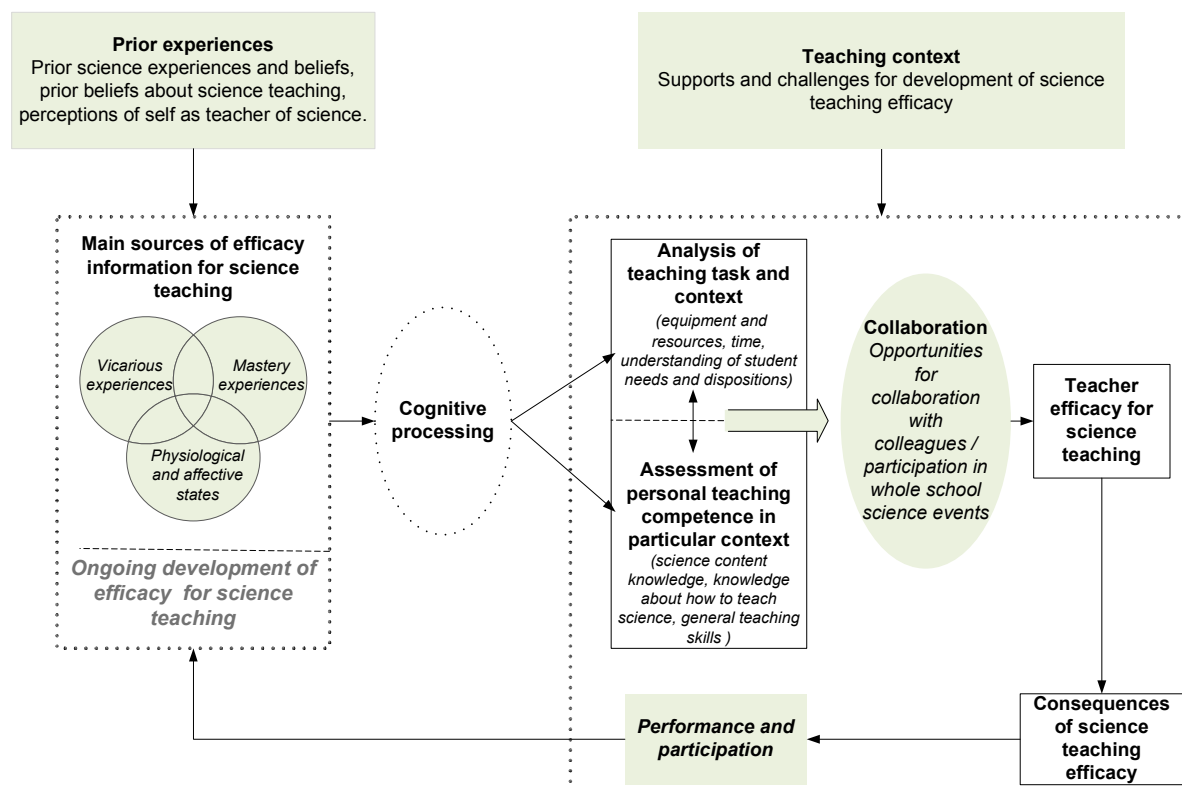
**Prior experiences**
Prior science experiences and beliefs, prior beliefs about science teaching, perceptions of self as teacher of science.

**Teaching context**
Supports and challenges for development of science teaching efficacy

**Main sources of efficacy information for science teaching**

*Vicarious experiences*

*Mastery experiences*

*Physiological and affective states*

*Ongoing development of efficacy for science teaching*

**Cognitive processing**

**Analysis of teaching task and context**
*(equipment and resources, time, understanding of student needs and dispositions)*

**Assessment of personal teaching competence in particular context**
*(science content knowledge, knowledge about how to teach science, general teaching skills )*

**Collaboration**
*Opportunities for collaboration with colleagues / participation in whole school science events*

**Teacher efficacy for science teaching**

**Consequences of science teaching efficacy**

***Performance and participation***